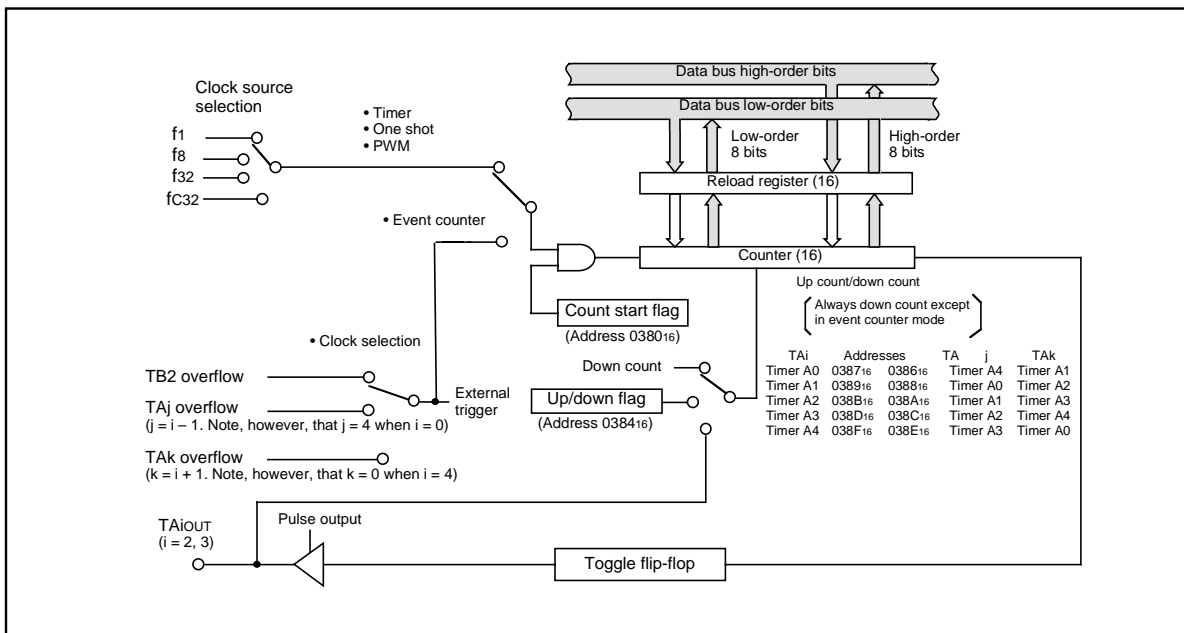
Data bus high-order bits
Data bus low-order bits

Clock source selection

• Timer
• One shot
• PWM

$f_1$
$f_8$
$f_{32}$
$f_{C32}$

Low-order 8 bits
High-order 8 bits

Reload register (16)

• Event counter

Counter (16)

Up count/down count

Always down count except in event counter mode

Count start flag
(Address $0380_{16}$)

• Clock selection

Down count

| TAi | Addresses | | TAj | TAk |
|---|---|---|---|---|
| Timer A0 | $0387_{16}$ | $0386_{16}$ | Timer A4 | Timer A1 |
| Timer A1 | $0389_{16}$ | $0388_{16}$ | Timer A0 | Timer A2 |
| Timer A2 | $038B_{16}$ | $038A_{16}$ | Timer A1 | Timer A3 |
| Timer A3 | $038D_{16}$ | $038C_{16}$ | Timer A2 | Timer A4 |
| Timer A4 | $038F_{16}$ | $038E_{16}$ | Timer A3 | Timer A0 |

TB2 overflow
TAj overflow
(j = i – 1. Note, however, that j = 4 when i = 0)
TAk overflow
(k = i + 1. Note, however, that k = 0 when i = 4)

External trigger

Up/down flag
(Address $0384_{16}$)

$TAi_{OUT}$
(i = 2, 3)

Pulse output

Toggle flip-flop